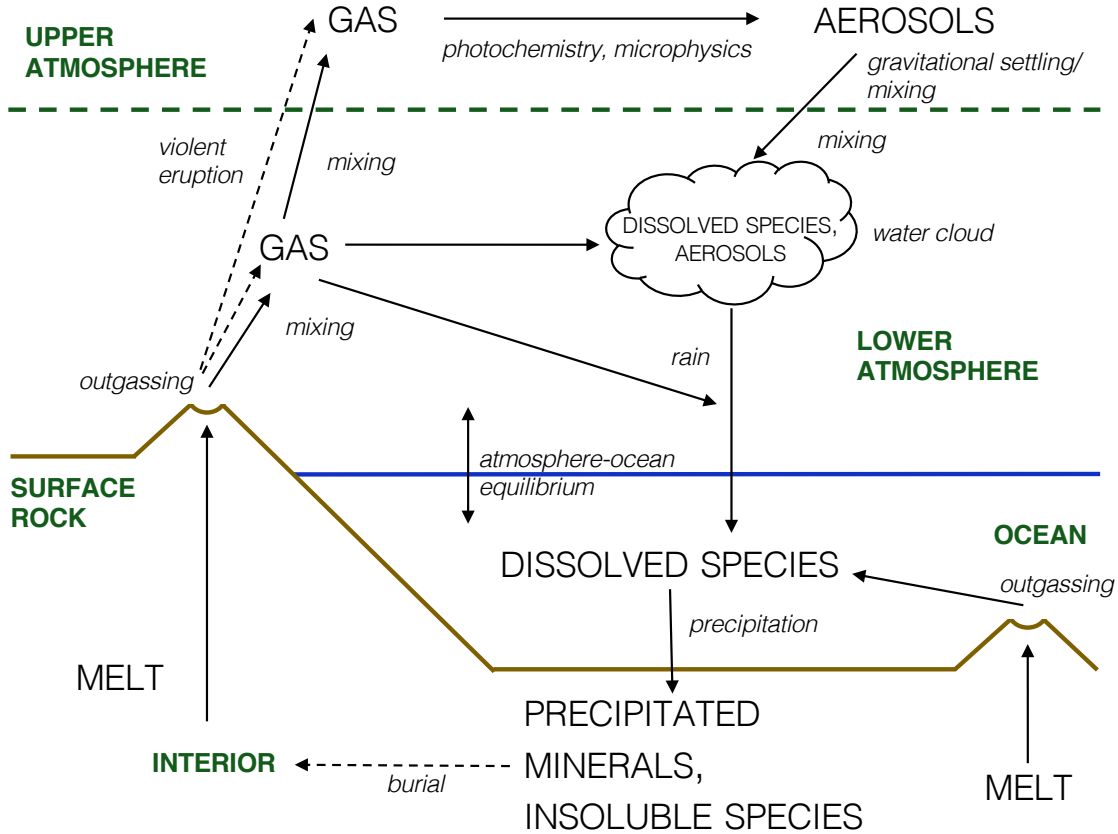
UPPER ATMOSPHERE

GAS

photochemistry, microphysics

AEROSOLS

gravitational settling/ mixing

violent eruption

mixing

mixing

DISSOLVED SPECIES, AEROSOLS

water cloud

GAS

mixing

rain

LOWER ATMOSPHERE

outgassing

atmosphere-ocean equilibrium

SURFACE ROCK

OCEAN

DISSOLVED SPECIES

outgassing

precipitation

MELT

PRECIPITATED MINERALS, INSOLUBLE SPECIES

INTERIOR

burial

MELT